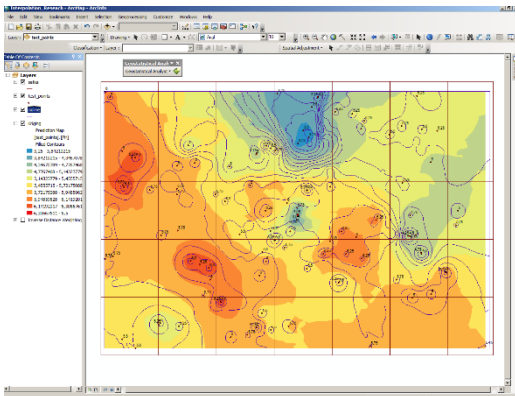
Interpolation_Research - ArcMap - ArcInfo

File Edit View Bookmarks Insert Selection Geoprocessing Customize Windows Help

Layer: test_points

Drawing

Arial

10

Classification

Spatial Adjustment

Table Of Contents

Layers

swhite

test_points

Kriging

Prediction Map

[test_points].[Pb]

Filled Contours

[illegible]

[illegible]

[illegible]

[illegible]

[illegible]

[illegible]

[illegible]

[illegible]

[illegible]

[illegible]

Inverse Distance Weighting

Geostatistical Analyst

Geostatistical Analyst